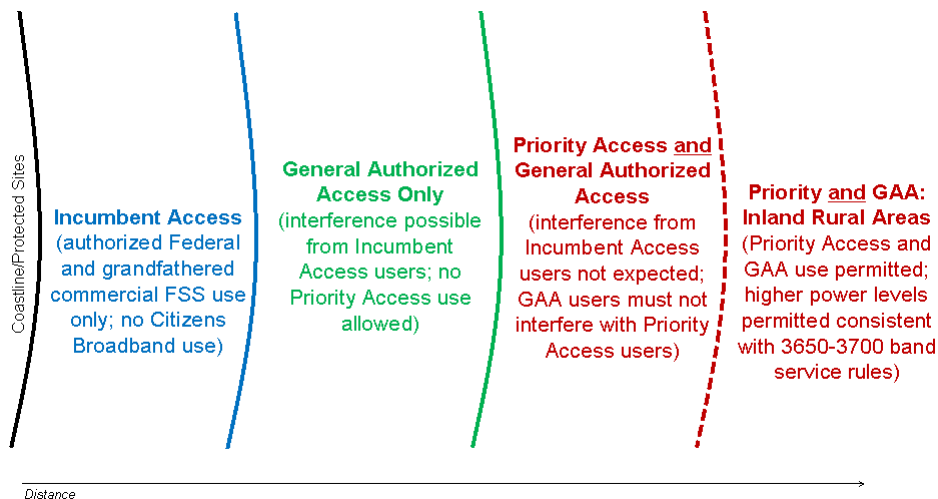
Coastline/Protected Sites

Incumbent Access (authorized Federal and grandfathered commercial FSS use only; no Citizens Broadband use)

General Authorized Access Only (interference possible from Incumbent Access users; no Priority Access use allowed)

Priority Access and General Authorized Access (interference from Incumbent Access users not expected; GAA users must not interfere with Priority Access users)

Priority and GAA: Inland Rural Areas (Priority Access and GAA use permitted; higher power levels permitted consistent with 3650-3700 band service rules)

Distance